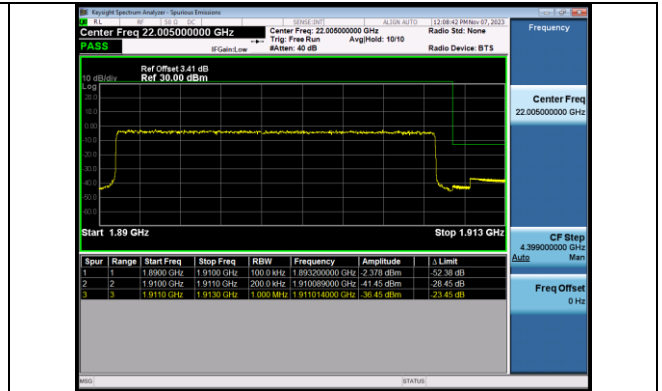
Keysight Spectrum Analyzer - Spurious Emissions
RL RF 50 Ω DC SENSE:INT ALIGN AUTO 12:08:42 PM Nov 07, 2023
Center Freq 22.005000000 GHz
PASS
IFGain:Low
Center Freq: 22.005000000 GHz
Trig: Free Run Avg|Hold: 10/10
#Atten: 40 dB
Radio Std: None
Radio Device: BTS
Frequency

Ref Offset 3.41 dB
10 dB/div Ref 30.00 dBm
Log
20.0
10.0
0.00
-10.0
-20.0
-30.0
-40.0
-50.0
-60.0

Start 1.89 GHz Stop 1.913 GHz

| Spur | Range | Start Freq | Stop Freq | RBW | Frequency | Amplitude | Δ Limit |
|---|---|---|---|---|---|---|---|
| 1 | 1 | 1.8900 GHz | 1.9100 GHz | 100.0 kHz | 1.893200000 GHz | -2.378 dBm | -52.38 dB |
| 2 | 2 | 1.9100 GHz | 1.9110 GHz | 200.0 kHz | 1.910089000 GHz | -41.45 dBm | -28.45 dB |
| 3 | 3 | 1.9110 GHz | 1.9130 GHz | 1.000 MHz | 1.911014000 GHz | -36.45 dBm | -23.45 dB |

Center Freq
22.005000000 GHz

CF Step
4.399000000 GHz
Auto Man

Freq Offset
0 Hz

MSG STATUS